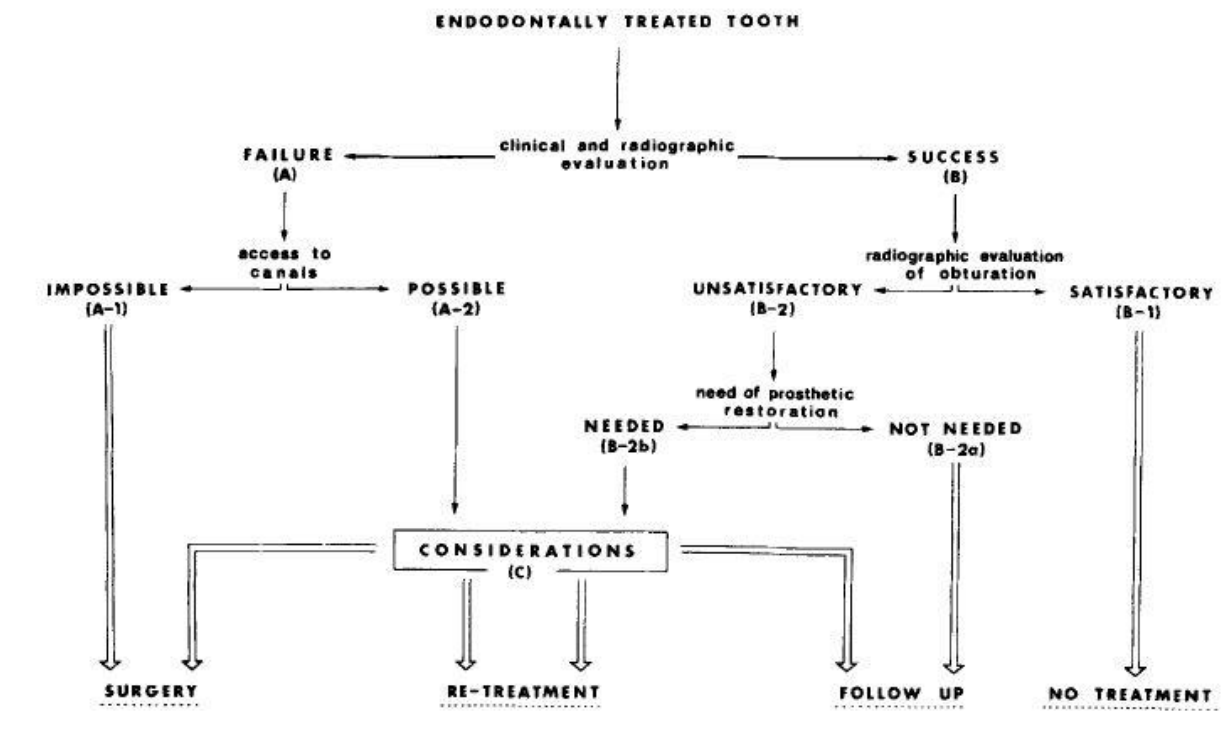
ENDODONTALLY TREATED TOOTH

clinical and radiographic evaluation

FAILURE
(A)

SUCCESS
(B)

access to canals

IMPOSSIBLE
(A-1)

POSSIBLE
(A-2)

radiographic evaluation of obturation

UNSATISFACTORY
(B-2)

SATISFACTORY
(B-1)

need of prosthetic restoration

NEEDED
(B-2b)

NOT NEEDED
(B-2a)

CONSIDERATIONS
(C)

SURGERY

RE-TREATMENT

FOLLOW UP

NO TREATMENT